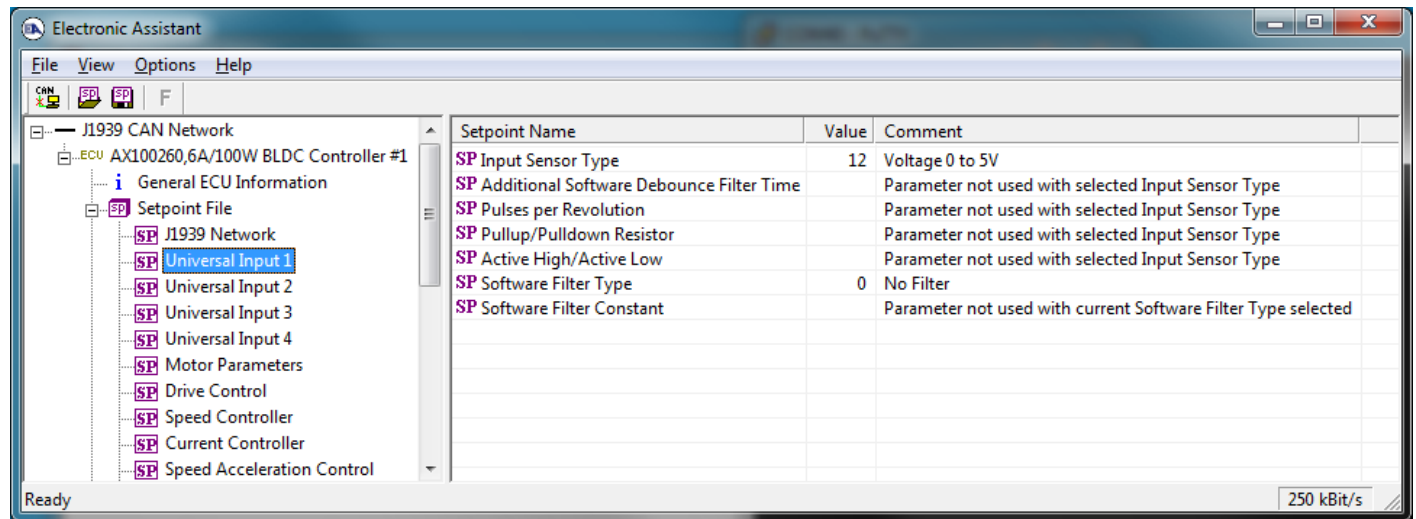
Electronic Assistant

File View Options Help

CAN SP SP F

J1939 CAN Network
ECU AX100260,6A/100W BLDC Controller #1
i General ECU Information
SP Setpoint File
SP J1939 Network
SP Universal Input 1
SP Universal Input 2
SP Universal Input 3
SP Universal Input 4
SP Motor Parameters
SP Drive Control
SP Speed Controller
SP Current Controller
SP Speed Acceleration Control

| Setpoint Name | Value | Comment |
|---|---|---|
| SP Input Sensor Type | 12 | Voltage 0 to 5V |
| SP Additional Software Debounce Filter Time | | Parameter not used with selected Input Sensor Type |
| SP Pulses per Revolution | | Parameter not used with selected Input Sensor Type |
| SP Pullup/Pulldown Resistor | | Parameter not used with selected Input Sensor Type |
| SP Active High/Active Low | | Parameter not used with selected Input Sensor Type |
| SP Software Filter Type | 0 | No Filter |
| SP Software Filter Constant | | Parameter not used with current Software Filter Type selected |

Ready
250 kBit/s